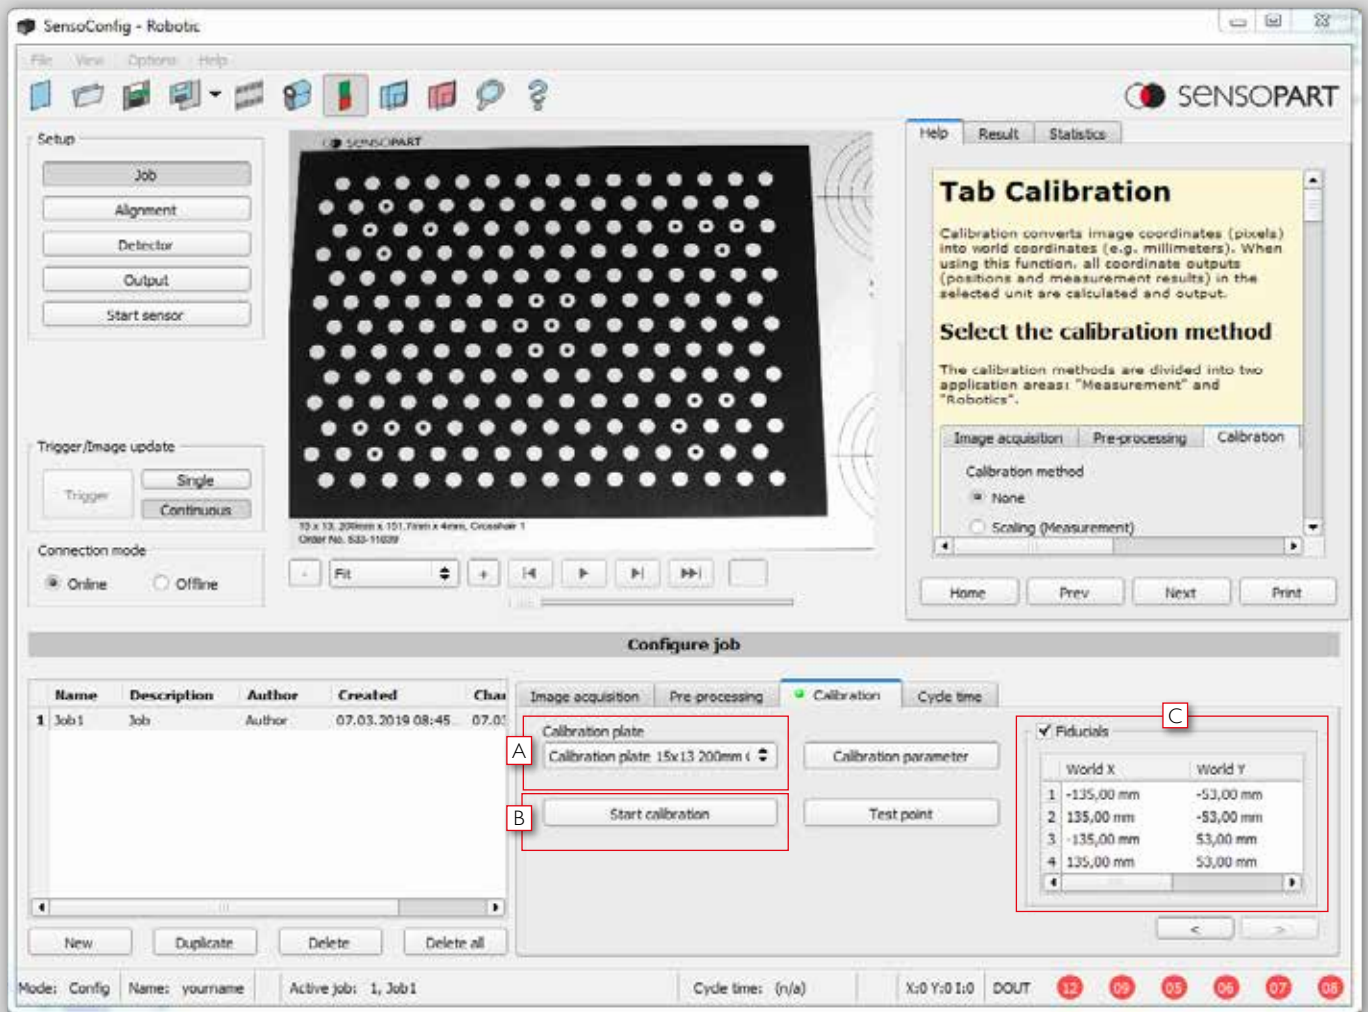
SensoConfig - Robotic

File View Options Help

SENSOPART

Setup

Job

Alignment

Detector

Output

Start sensor

Trigger/Image update

Trigger

Single

Continuous

Connection mode

Online

Offline

SENSOPART

15 x 13, 200mm x 151,7mm x 4mm, Crosshair 1
Order No. 533-11039

Fit

Help Result Statistics

Tab Calibration

Calibration converts image coordinates (pixels) into world coordinates (e.g. millimeters). When using this function, all coordinate outputs (positions and measurement results) in the selected unit are calculated and output.

Select the calibration method

The calibration methods are divided into two application areas: "Measurement" and "Robotics".

Image acquisition Pre-processing Calibration

Calibration method

None

Scaling (Measurement)

Home Prev Next Print

Configure job

| | Name | Description | Author | Created | Cha |
|---|---|---|---|---|---|
| 1 | Job1 | Job | Author | 07.03.2019 08:45 | 07.0 |

New Duplicate Delete Delete all

Image acquisition Pre-processing Calibration Cycle time

Calibration plate

A

Calibration plate 15x13 200mm (

B

Start calibration

Calibration parameter

Test point

C

Fiducials

| | World X | World Y |
|---|---|---|
| 1 | -135,00 mm | -53,00 mm |
| 2 | 135,00 mm | -53,00 mm |
| 3 | -135,00 mm | 53,00 mm |
| 4 | 135,00 mm | 53,00 mm |

<

>

Mode: Config Name: yourname Active job: 1, Job1 Cycle time: (n/a) X:0 Y:0 I:0 DOUT 12 09 05 06 07 08